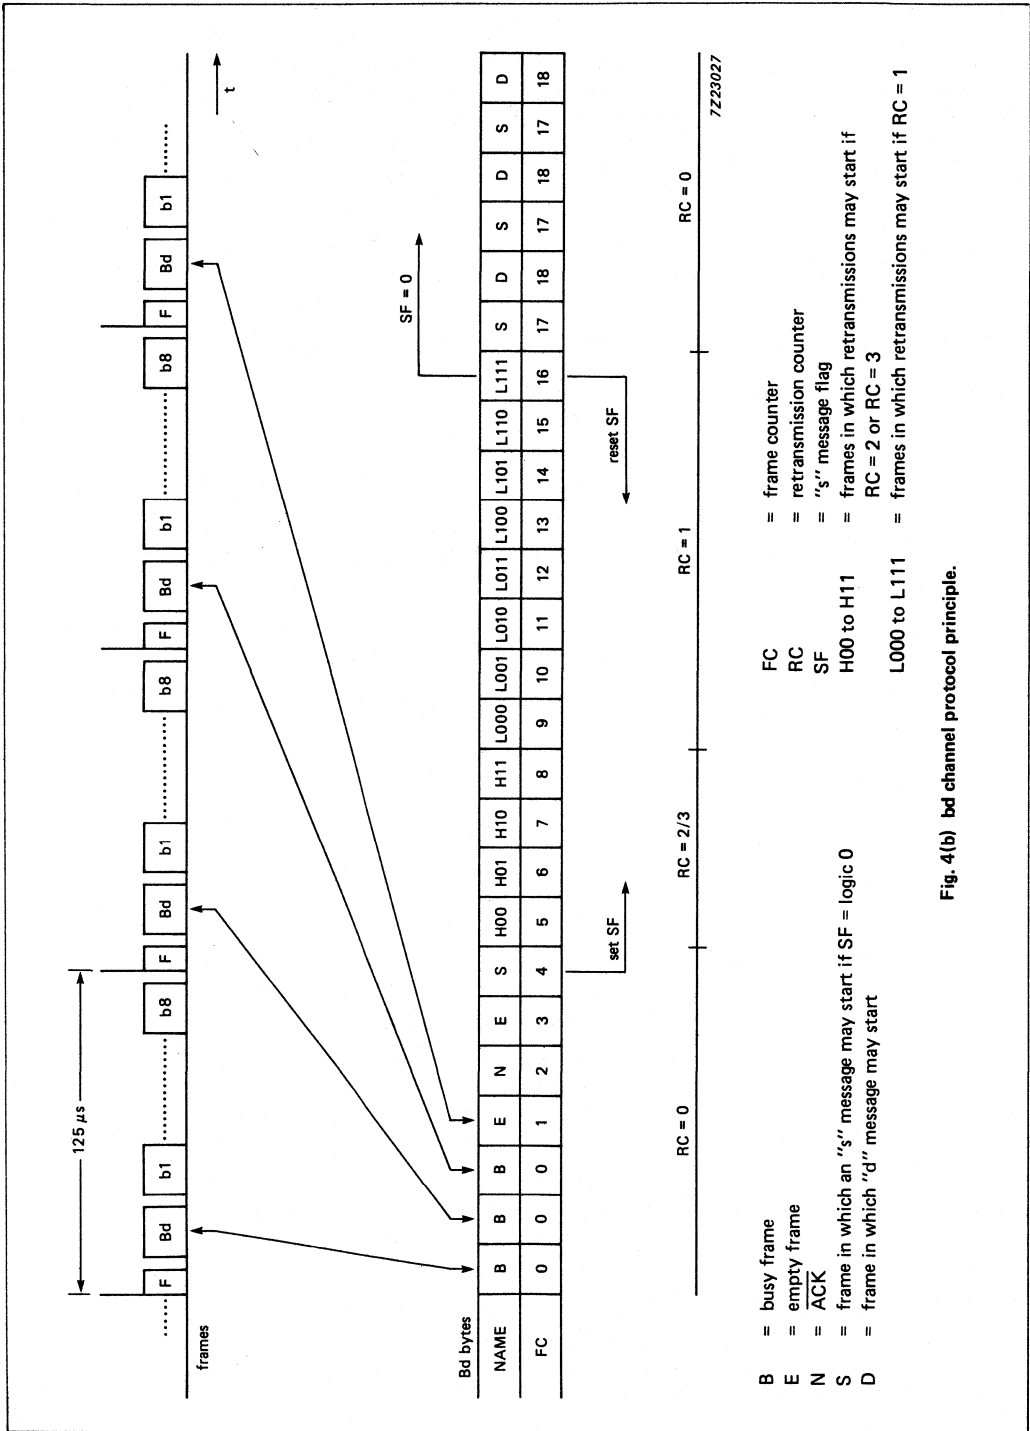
125 μs

frames

F Bd b1 b8 F Bd b1 b8 F Bd b1 b8 F Bd b1

t

Bd bytes

| NAME | B | B | B | E | N | E | S | H00 | H01 | H10 | H11 | L000 | L001 | L010 | L011 | L100 | L101 | L110 | L111 | S | D | S | D | S | D |
|---|---|---|---|---|---|---|---|---|---|---|---|---|---|---|---|---|---|---|---|---|---|---|---|---|---|
| FC | 0 | 0 | 0 | 1 | 2 | 3 | 4 | 5 | 6 | 7 | 8 | 9 | 10 | 11 | 12 | 13 | 14 | 15 | 16 | 17 | 18 | 17 | 18 | 17 | 18 |

set SF

reset SF

SF = 0

RC = 0

RC = 2/3

RC = 1

RC = 0

7Z23027

B = busy frame
E = empty frame
N = $\overline{ACK}$
S = frame in which an "s" message may start if SF = logic 0
D = frame in which "d" message may start

FC = frame counter
RC = retransmission counter
SF = "s" message flag
H00 to H11 = frames in which retransmissions may start if RC = 2 or RC = 3
L000 to L111 = frames in which retransmissions may start if RC = 1

Fig. 4(b) bd channel protocol principle.